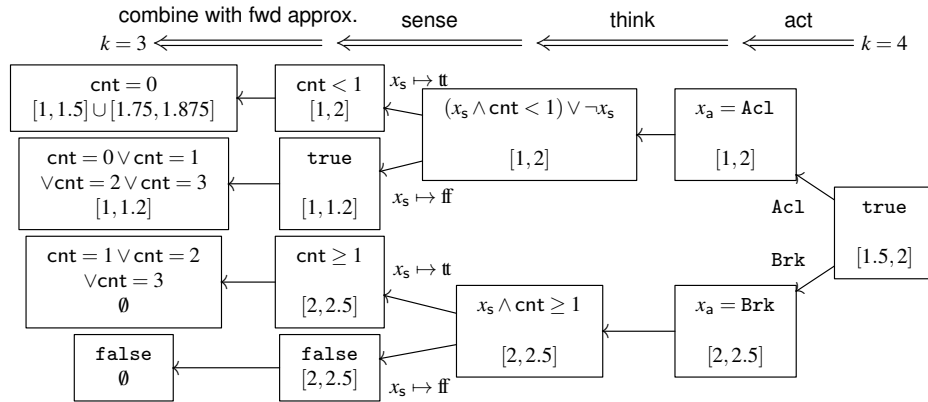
combine with fwd approx. sense think act

$k = 3$ $k = 4$

$\mathsf{cnt} = 0$
$[1, 1.5] \cup [1.75, 1.875]$

$\mathsf{cnt} < 1$
$[1, 2]$

$x_\mathsf{s} \mapsto \mathtt{tt}$

$(x_\mathsf{s} \wedge \mathsf{cnt} < 1) \vee \neg x_\mathsf{s}$
$[1, 2]$

$x_\mathsf{a} = \mathtt{Acl}$
$[1, 2]$

$\mathsf{cnt} = 0 \vee \mathsf{cnt} = 1$
$\vee \mathsf{cnt} = 2 \vee \mathsf{cnt} = 3$
$[1, 1.2]$

true
$[1, 1.2]$

$x_\mathsf{s} \mapsto \mathtt{ff}$

Acl

true
$[1.5, 2]$

Brk

$\mathsf{cnt} = 1 \vee \mathsf{cnt} = 2$
$\vee \mathsf{cnt} = 3$
$\emptyset$

$\mathsf{cnt} \geq 1$
$[2, 2.5]$

$x_\mathsf{s} \mapsto \mathtt{tt}$

$x_\mathsf{s} \wedge \mathsf{cnt} \geq 1$
$[2, 2.5]$

$x_\mathsf{a} = \mathtt{Brk}$
$[2, 2.5]$

false
$\emptyset$

false
$[2, 2.5]$

$x_\mathsf{s} \mapsto \mathtt{ff}$